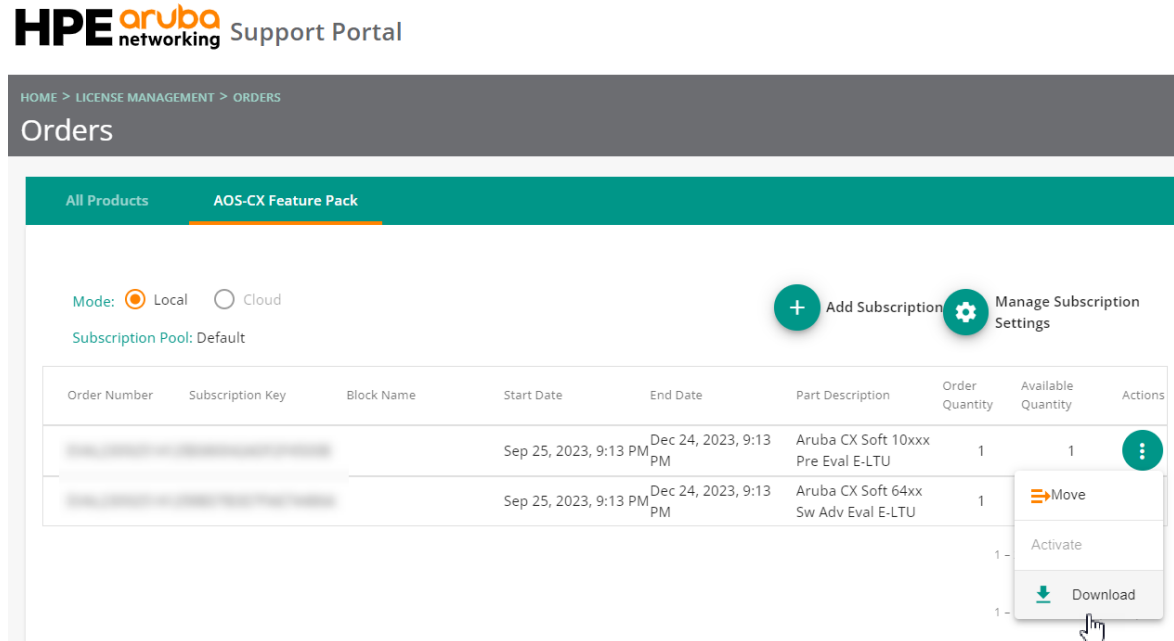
HPE aruba networking Support Portal

HOME > LICENSE MANAGEMENT > ORDERS

Orders

All Products | AOS-CX Feature Pack

Mode: Local Cloud

Subscription Pool: Default

Add Subscription

Manage Subscription Settings

| Order Number | Subscription Key | Block Name | Start Date | End Date | Part Description | Order Quantity | Available Quantity | Actions |
|---|---|---|---|---|---|---|---|---|
| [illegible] | | | Sep 25, 2023, 9:13 PM | Dec 24, 2023, 9:13 PM | Aruba CX Soft 10xxx Pre Eval E-LTU | 1 | 1 | |
| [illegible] | | | Sep 25, 2023, 9:13 PM | Dec 24, 2023, 9:13 PM | Aruba CX Soft 64xx Sw Adv Eval E-LTU | 1 | | |

Move

Activate

Download

1 –

1 –